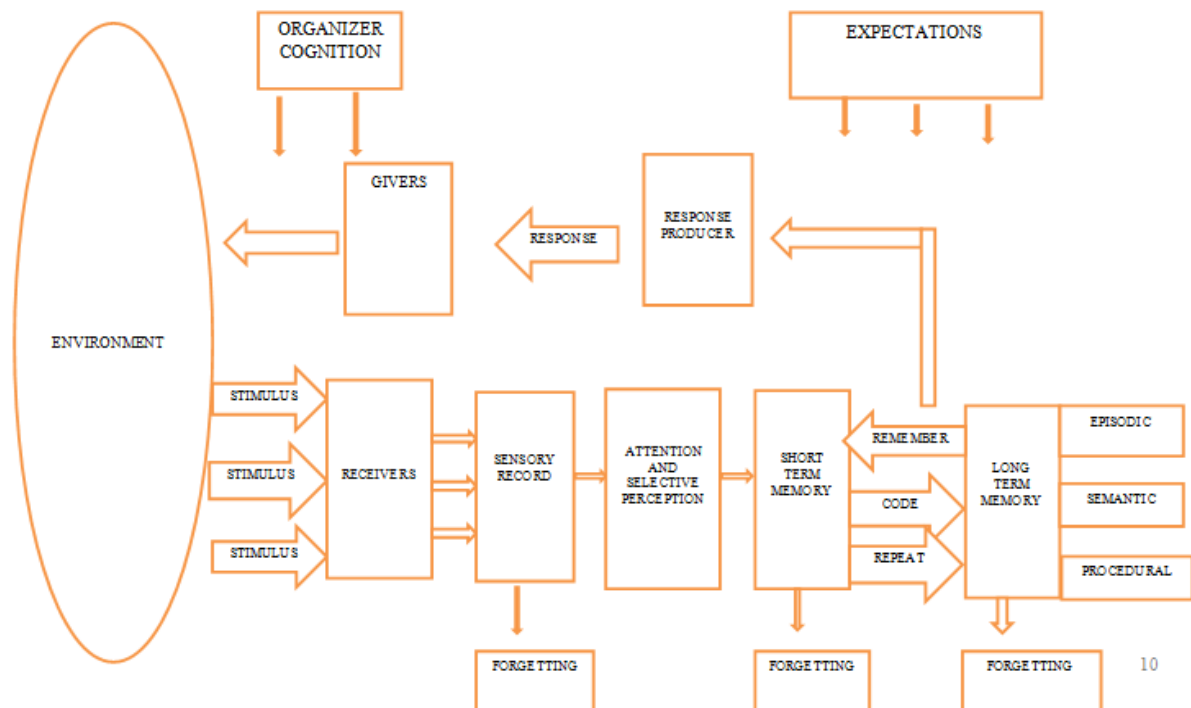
ORGANIZER COGNITION

EXPECTATIONS

GIVERS

RESPONSE

RESPONSE PRODUCER

ENVIRONMENT

STIMULUS

STIMULUS

STIMULUS

RECEIVERS

SENSORY RECORD

ATTENTION AND SELECTIVE PERCEPTION

SHORT TERM MEMORY

REMEMBER

CODE

REPEAT

LONG TERM MEMORY

EPISODIC

SEMANTIC

PROCEDURAL

FORGETTING

FORGETTING

FORGETTING

10